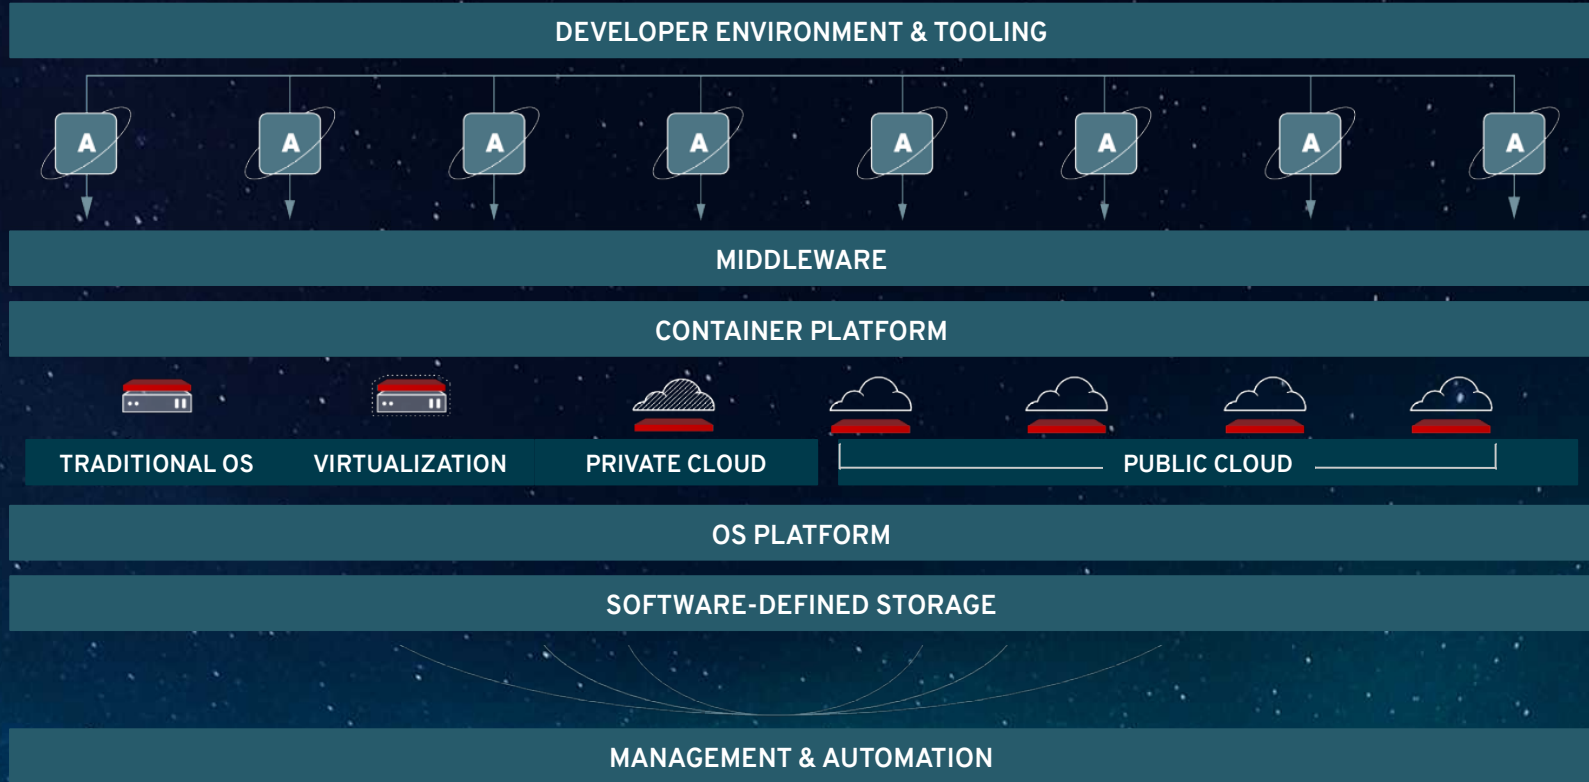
DEVELOPER ENVIRONMENT & TOOLING

A A A A A A A A

MIDDLEWARE

CONTAINER PLATFORM

TRADITIONAL OS VIRTUALIZATION PRIVATE CLOUD PUBLIC CLOUD

OS PLATFORM

SOFTWARE-DEFINED STORAGE

MANAGEMENT & AUTOMATION